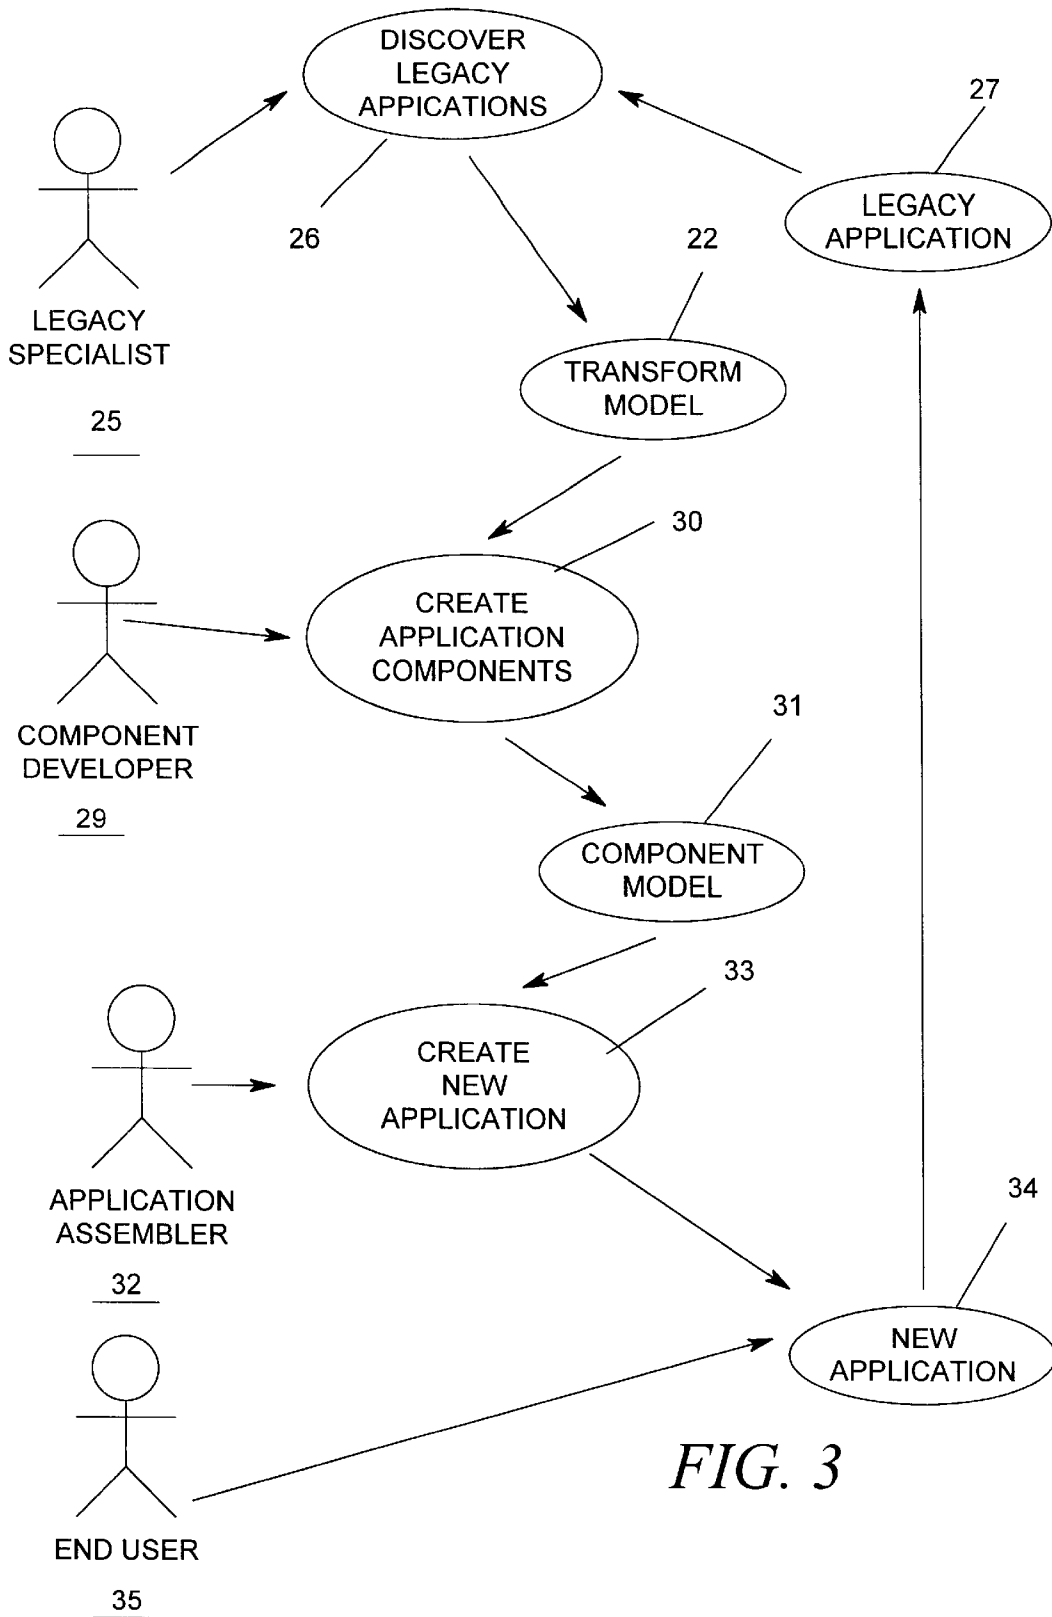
DISCOVER LEGACY APPICATIONS

27

26

LEGACY APPLICATION

22

LEGACY SPECIALIST

25

TRANSFORM MODEL

30

CREATE APPLICATION COMPONENTS

COMPONENT DEVELOPER

31

29

COMPONENT MODEL

33

CREATE NEW APPLICATION

34

APPLICATION ASSEMBLER

32

NEW APPLICATION

FIG. 3

END USER

35